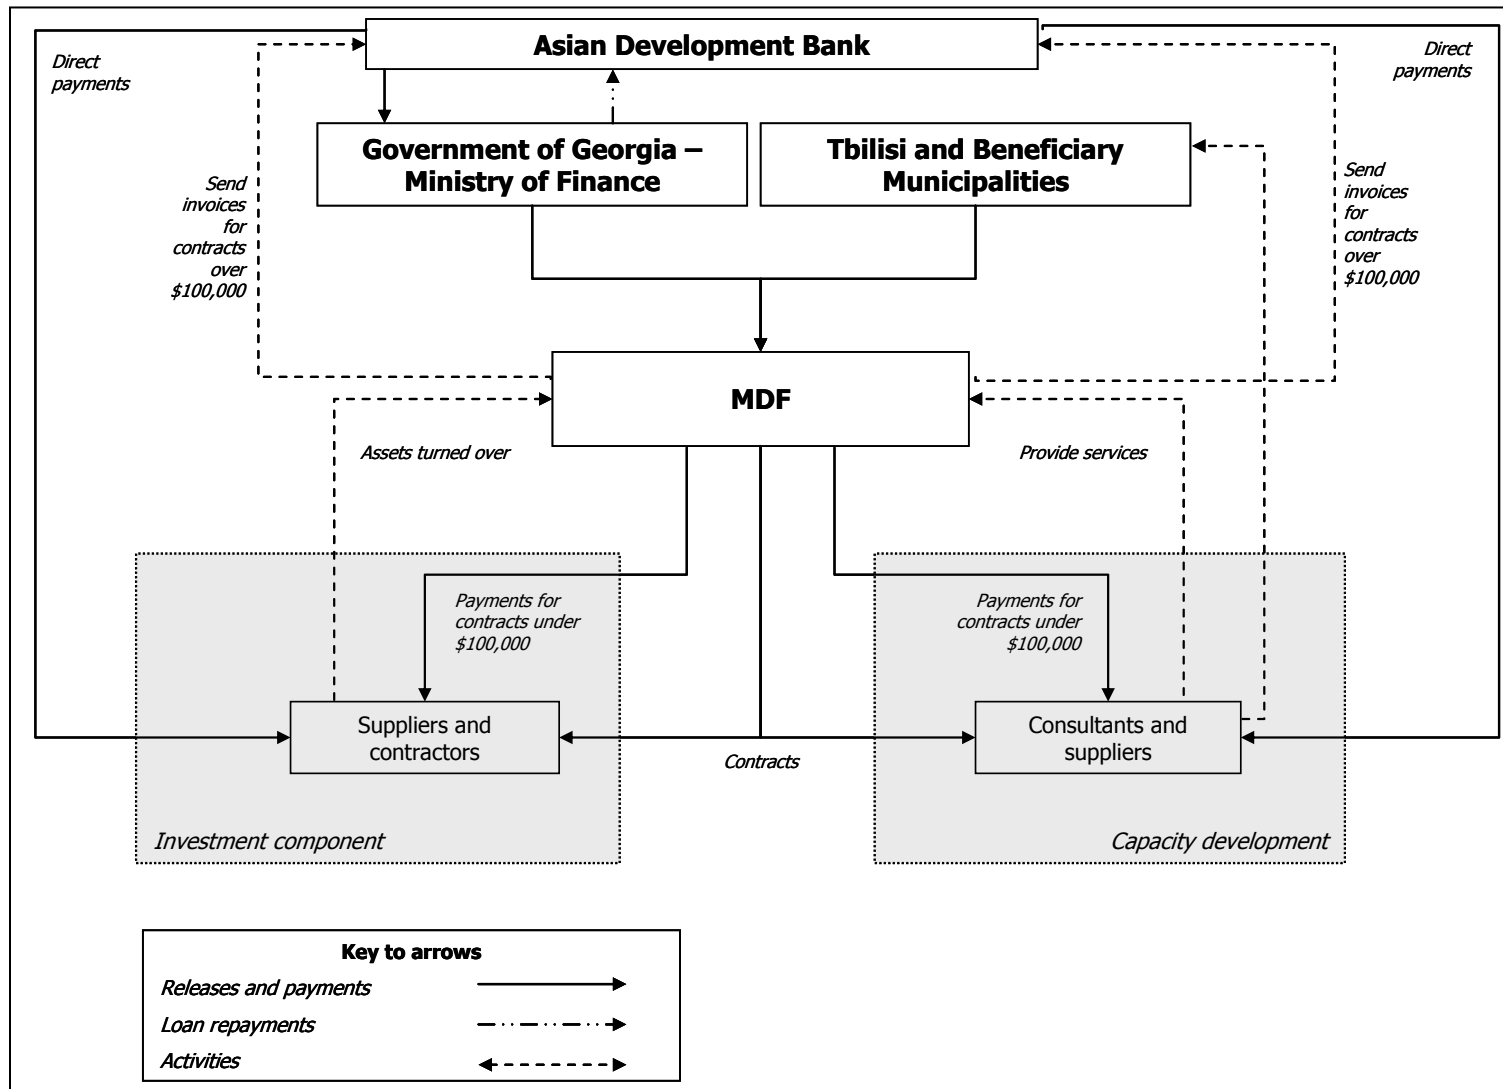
Asian Development Bank

Direct payments

Direct payments

Government of Georgia – Ministry of Finance

Tbilisi and Beneficiary Municipalities

Send invoices for contracts over $100,000

Send invoices for contracts over $100,000

MDF

Assets turned over

Provide services

Payments for contracts under $100,000

Payments for contracts under $100,000

Suppliers and contractors

Contracts

Consultants and suppliers

Investment component

Capacity development

Key to arrows

Releases and payments

Loan repayments

Activities